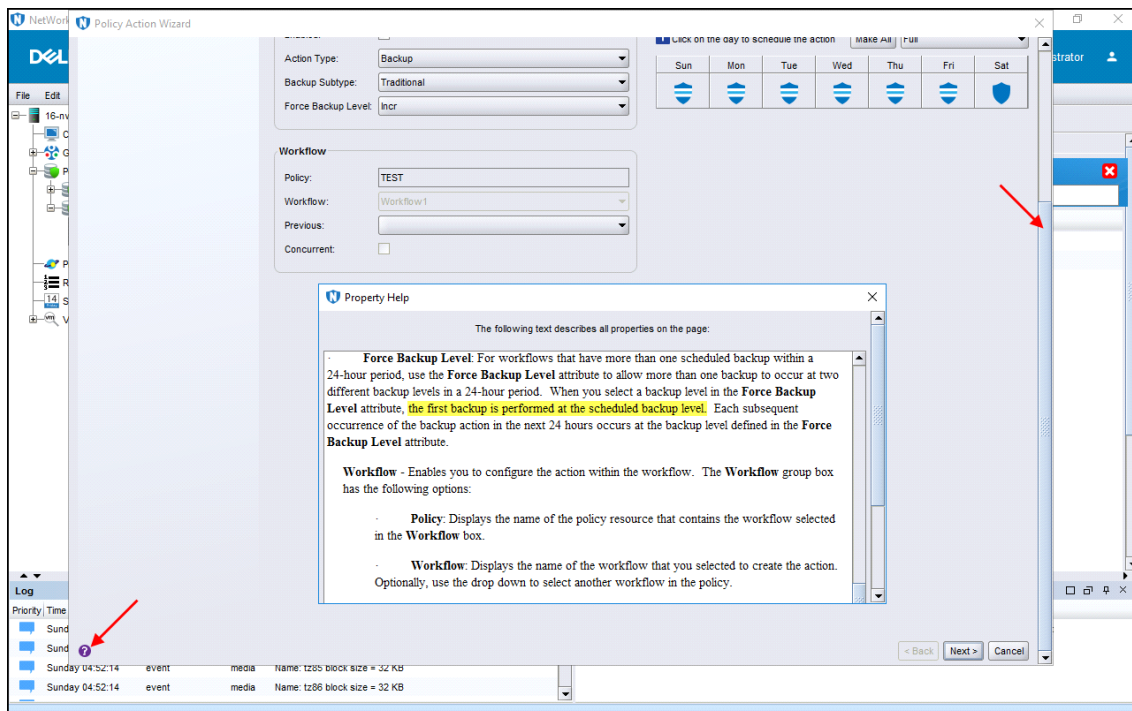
NetWork Policy Action Wizard

DELL

strator

File Edit

16-nv

Action Type: Backup

Backup Subtype: Traditional

Force Backup Level: Incr

Click on the day to schedule the action Make All Full

| Sun | Mon | Tue | Wed | Thu | Fri | Sat |
|---|---|---|---|---|---|---|

Workflow

Policy: TEST

Workflow: Workflow1

Previous:

Concurrent:

Property Help

The following text describes all properties on the page:

· Force Backup Level: For workflows that have more than one scheduled backup within a 24-hour period, use the Force Backup Level attribute to allow more than one backup to occur at two different backup levels in a 24-hour period. When you select a backup level in the Force Backup Level attribute, the first backup is performed at the scheduled backup level. Each subsequent occurrence of the backup action in the next 24 hours occurs at the backup level defined in the Force Backup Level attribute.

Workflow - Enables you to configure the action within the workflow. The Workflow group box has the following options:

· Policy: Displays the name of the policy resource that contains the workflow selected in the Workflow box.

· Workflow: Displays the name of the workflow that you selected to create the action. Optionally, use the drop down to select another workflow in the policy.

Log

Priority Time

Sund

Sund

Sunday 04:52:14 event media Name: tz85 block size = 32 KB

Sunday 04:52:14 event media Name: tz86 block size = 32 KB

< Back Next > Cancel